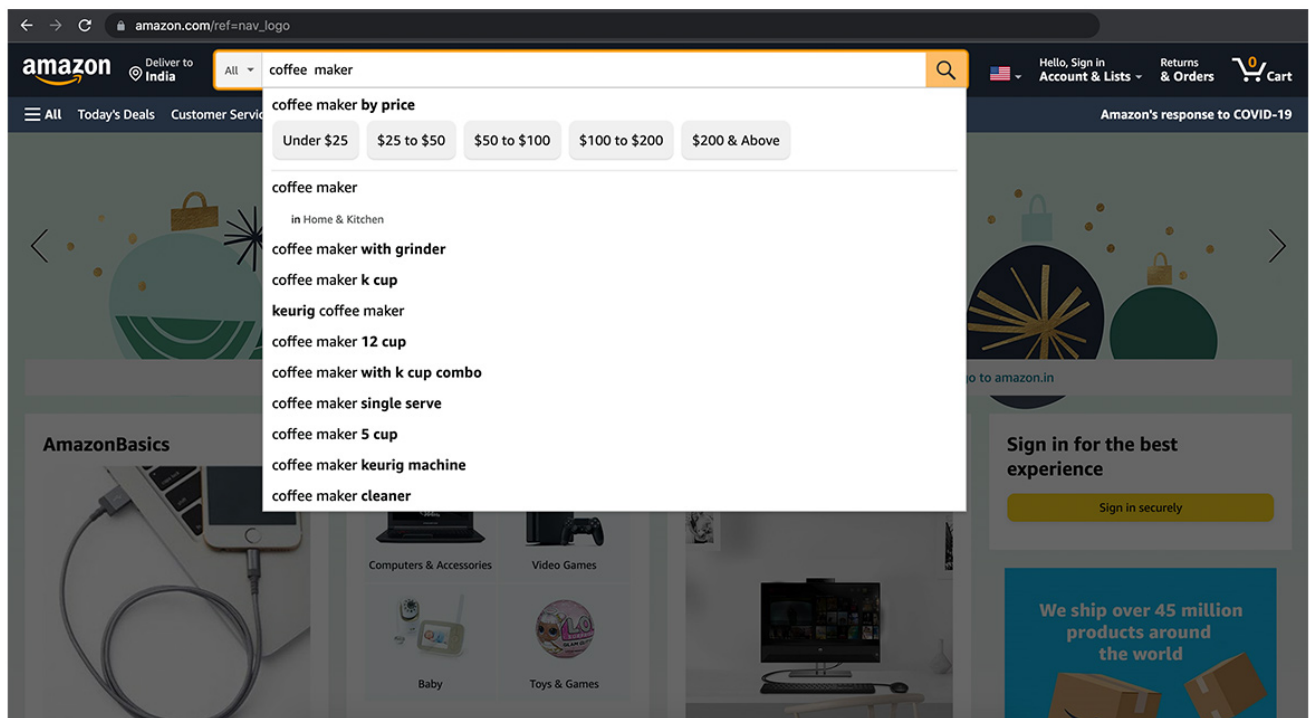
amazon.com/ref=nav_logo

amazon

Deliver to India

All

coffee maker

Hello, Sign in
Account & Lists

Returns
& Orders

0
Cart

All  Today's Deals  Customer Servic

Amazon's response to COVID-19

coffee maker **by price**

Under $25  $25 to $50  $50 to $100  $100 to $200  $200 & Above

coffee maker
in Home & Kitchen
coffee maker **with grinder**
coffee maker **k cup**
**keurig** coffee maker
coffee maker **12 cup**
coffee maker **with k cup combo**
coffee maker **single serve**
coffee maker **5 cup**
coffee maker **keurig machine**
coffee maker **cleaner**

o to amazon.in

AmazonBasics

Computers & Accessories  Video Games

Baby  Toys & Games

Sign in for the best experience

Sign in securely

We ship over 45 million products around the world